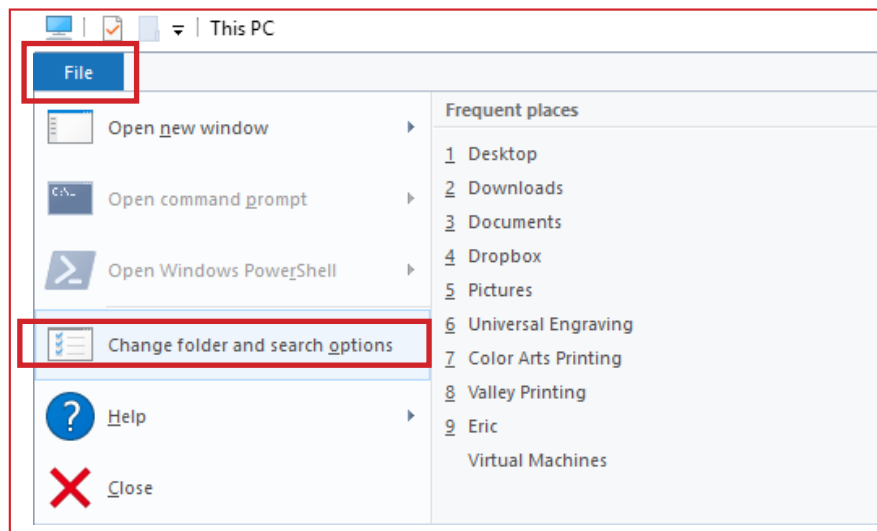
This PC

File

Open new window

Open command prompt

Open Windows PowerShell

Change folder and search options

Help

Close

Frequent places

1 Desktop

2 Downloads

3 Documents

4 Dropbox

5 Pictures

6 Universal Engraving

7 Color Arts Printing

8 Valley Printing

9 Eric

Virtual Machines